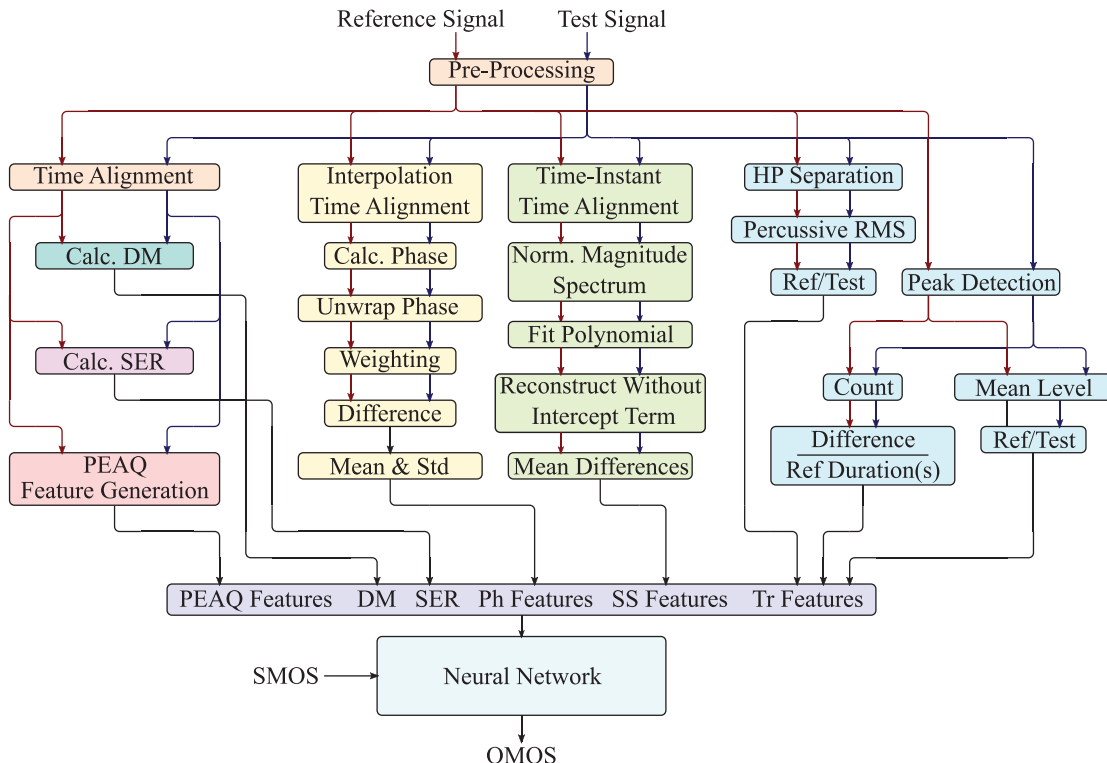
Reference Signal
Test Signal

Pre-Processing

Time Alignment

Calc. DM

Calc. SER

PEAQ Feature Generation

Interpolation Time Alignment

Calc. Phase

Unwrap Phase

Weighting

Difference

Mean & Std

Time-Instant Time Alignment

Norm. Magnitude Spectrum

Fit Polynomial

Reconstruct Without Intercept Term

Mean Differences

HP Separation

Percussive RMS

Ref/Test

Peak Detection

Count

Mean Level

$\frac{\text{Difference}}{\text{Ref Duration(s)}}$

Ref/Test

PEAQ Features DM SER Ph Features SS Features Tr Features

SMOS

Neural Network

OMOS